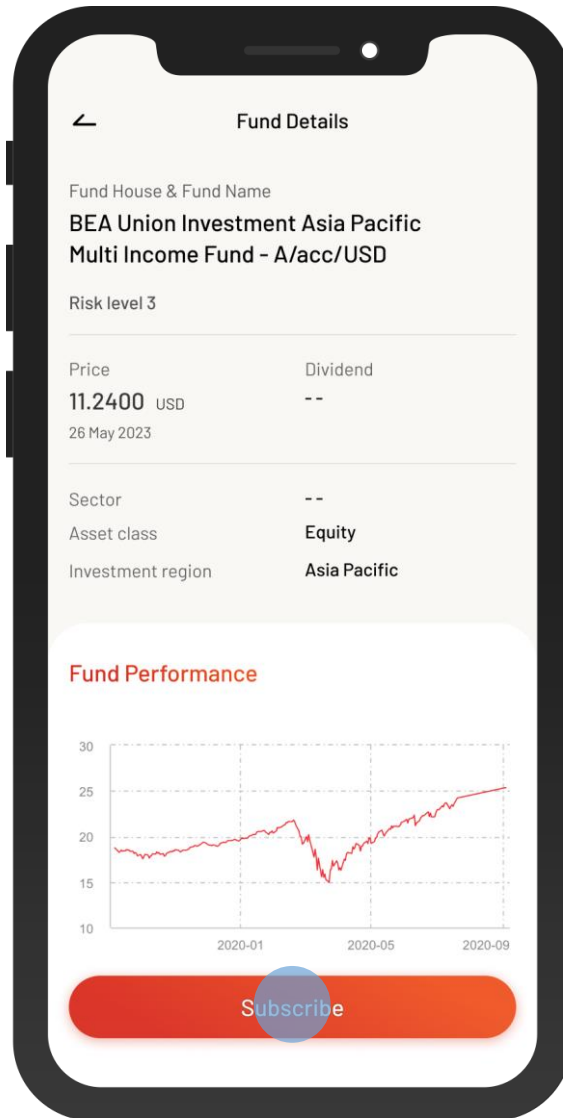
Fund Details

Fund House & Fund Name
BEA Union Investment Asia Pacific Multi Income Fund - A/acc/USD

Risk level 3

Price
11.2400 USD
26 May 2023

Dividend
- -

Sector - -
Asset class Equity
Investment region Asia Pacific

Fund Performance

30
25
20
15
10
2020-01
2020-05
2020-09

Subscribe